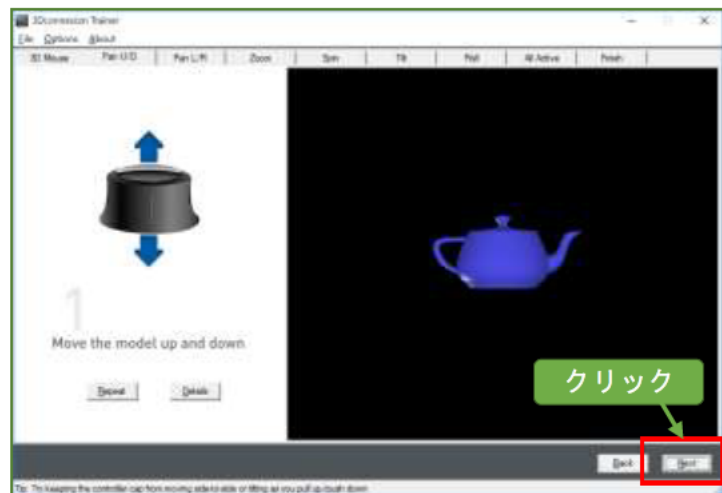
3Dconnexion Trainer
File Options About
3D Mouse | Pan U/D | Pan L/R | Zoom | Spin | Tilt | Roll | All Active | Finish

1
Move the model up and down

Repeat Details

クリック

Back Next

Tip: Try keeping the controller cap from moving side to side or tilting as you pull up/push down